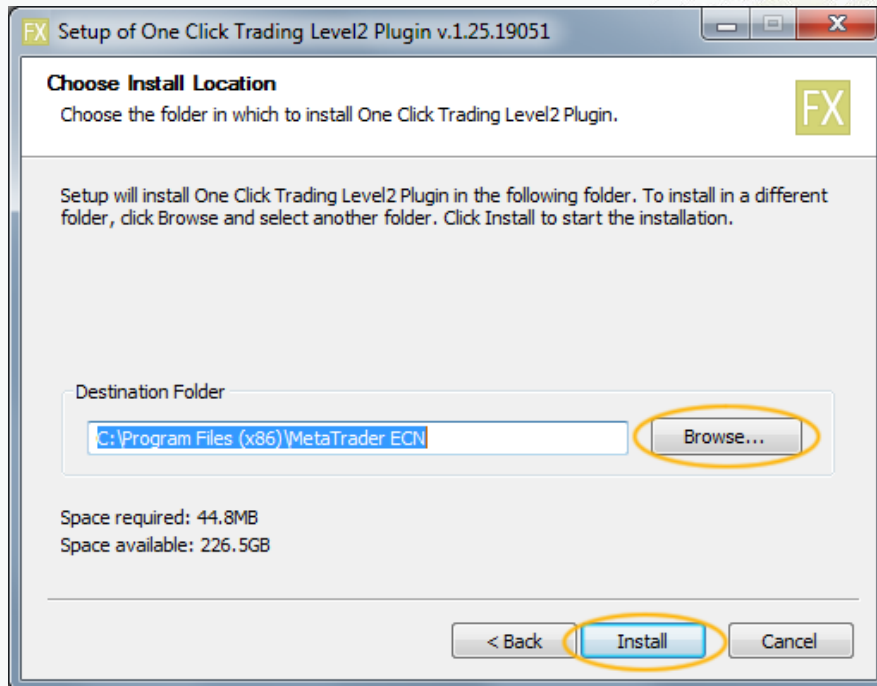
FX Setup of One Click Trading Level2 Plugin v.1.25.19051

Choose Install Location
Choose the folder in which to install One Click Trading Level2 Plugin.

FX

Setup will install One Click Trading Level2 Plugin in the following folder. To install in a different folder, click Browse and select another folder. Click Install to start the installation.

Destination Folder
C:\Program Files (x86)\MetaTrader ECN
Browse...

Space required: 44.8MB
Space available: 226.5GB

< Back
Install
Cancel